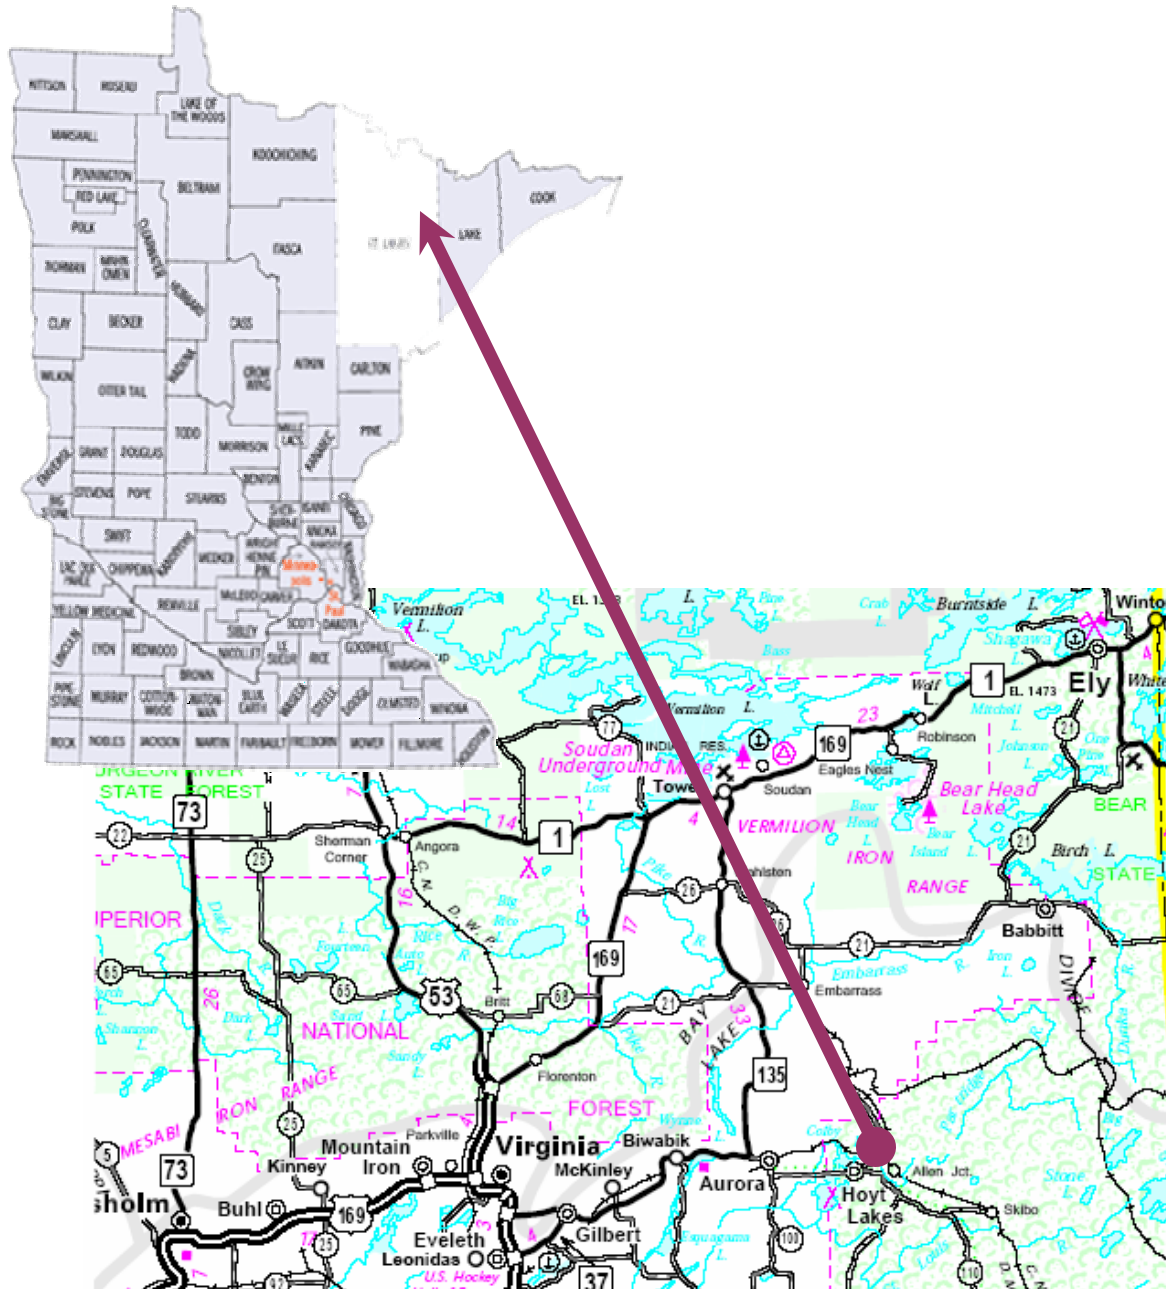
KITTSON
ROSEAU
LAKE OF THE WOODS
MARSHALL
KOOCHICHING
PENNINGTON
RED LAKE
BELTRAMI
COOK
POLK
CLEARWATER
ST. LOUIS
LAKE
ITASCA
NORMAN
MAHNOMEN
HUBBARD
CLAY
BECKER
CASS
WADENA
AITKIN
CARLTON
WILKIN
OTTER TAIL
CROW WING
TODD
MILLE LACS
PINE
KANABEC
GRANT
DOUGLAS
MORRISON
TRAVERSE
STEVENS
POPE
BENTON
BIG STONE
STEARNS
SHERBURNE
ISANTI
CHISAGO
SWIFT
ANOKA
KANDIYOHI
WRIGHT
HENNEPIN
WASHINGTON
LAC QUI PARLE
CHIPPEWA
MEEKER
Minneapolis
RAMSEY
YELLOW MEDICINE
RENVILLE
McLEOD
CARVER
St. Paul
SCOTT
DAKOTA
SIBLEY
LINCOLN
LYON
REDWOOD
NICOLLET
LE SUEUR
RICE
GOODHUE
WABASHA
BROWN
PIPESTONE
MURRAY
COTTONWOOD
WATONWAN
BLUE EARTH
WASECA
STEELE
DODGE
OLMSTED
WINONA
ROCK
NOBLES
JACKSON
MARTIN
FARIBAULT
FREEBORN
MOWER
FILLMORE
HOUSTON

Vermilion L.
EL. 1378
L.
Pine L.
Crab L.
Burntside L.
Winton
Shagawa L.
Bass L.
Vermilion L.
Wolf L.
1
EL. 1473
Ely
White
Mitchell L.
Robinson
Johnson L.
One Pine L.
21
77
Soudan Underground Mine
INDIAN RES.
169
23
Eagles Nest
Soudan
Tower
Bear Head Lake
BEAR
STATE
URGEON RIVER
STATE FOREST
73
Lost L.
Bear Head L.
Bear Island L.
22
Sherman Corner
Angora
14
1
4
VERMILION
IRON
RANGE
Birch L.
STATE
25
C. N.
D. W. P.
Pike R.
26
Embarrass
16
Big Rice L.
17
169
Dark R.
Fourteen L.
Rice L.
Auto L.
21
Babbitt
Iron L.
Embarrass R.
Embarrass
DIVIDE
PERIOR
65
65
53
Britt
68
21
BAY
LAKE
33
26
Dark L.
NATIONAL
Sand L.
Sandy L.
135
Dunka R.
Florenton
IRON
RANGE
FOREST
Wynne L.
Colby L.
Pike R.
MESABI
5
25
Parkville
Mountain Iron
Virginia
Biwabik
73
Kinney
McKinley
Aurora
Allen Jct.
Hoyt Lakes
Stone L.
Skibo
holm
Buhl
169
Eveleth
Gilbert
Leonidas
25
U.S. Hockey
Esquagama L.
100
St. Louis R.
37
110